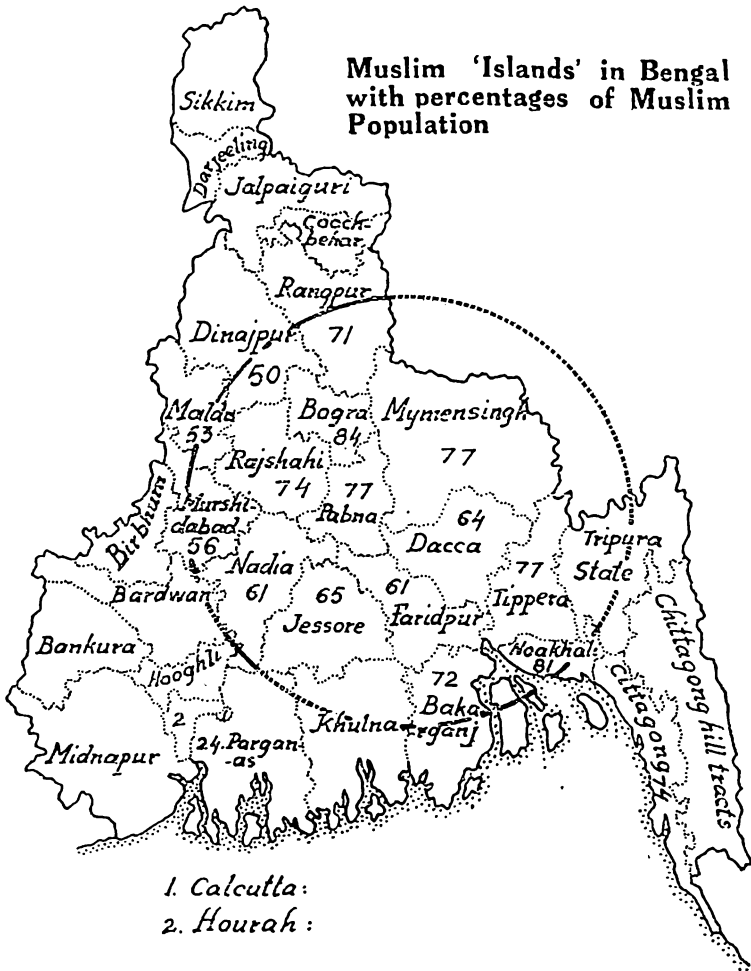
Muslim 'Islands' in Bengal with percentages of Muslim Population

Sikkim
Darjeeling
Jalpaiguri
Cooch-behar
Rangpur
Dinajpur
71
50
Malda
53
Bogra
84
Mymensingh
77
Rajshahi
74
77
Pabna
Murshidabad
56
Birbhum
64
Dacca
Tripura State
77
Nadia
61
65
61
Bardwan
Jessore
Faridpur
Tippera
Chittagong hill tracts
Bankura
Hooghli
Noakhali
81
72
Chittagong 74
Baka-rganj
2
24 Parganas
Khulna
Midnapur

1. Calcutta:
2. Hourah: